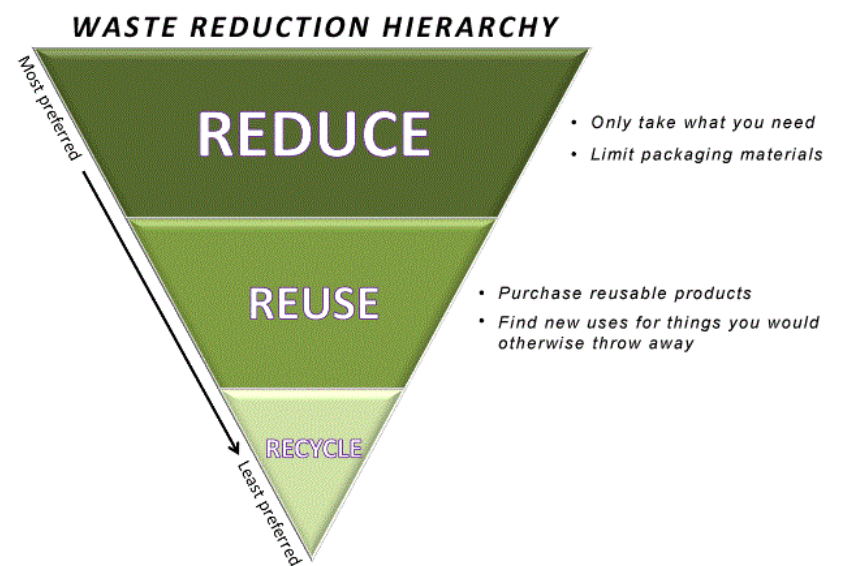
WASTE REDUCTION HIERARCHY

Most preferred

REDUCE

• Only take what you need
• Limit packaging materials

REUSE

• Purchase reusable products
• Find new uses for things you would otherwise throw away

RECYCLE

Least preferred